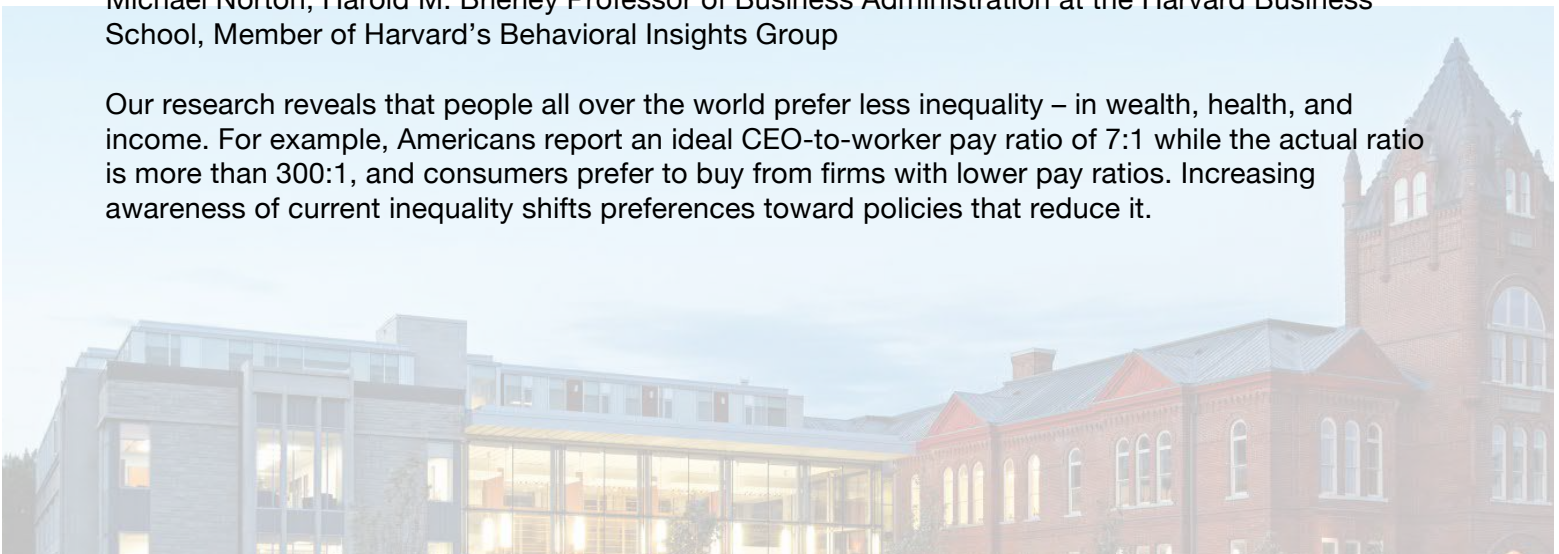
Michael Norton, Harold M. Brierley Professor of Business Administration at the Harvard Business School, Member of Harvard's Behavioral Insights Group

Our research reveals that people all over the world prefer less inequality – in wealth, health, and income. For example, Americans report an ideal CEO-to-worker pay ratio of 7:1 while the actual ratio is more than 300:1, and consumers prefer to buy from firms with lower pay ratios. Increasing awareness of current inequality shifts preferences toward policies that reduce it.